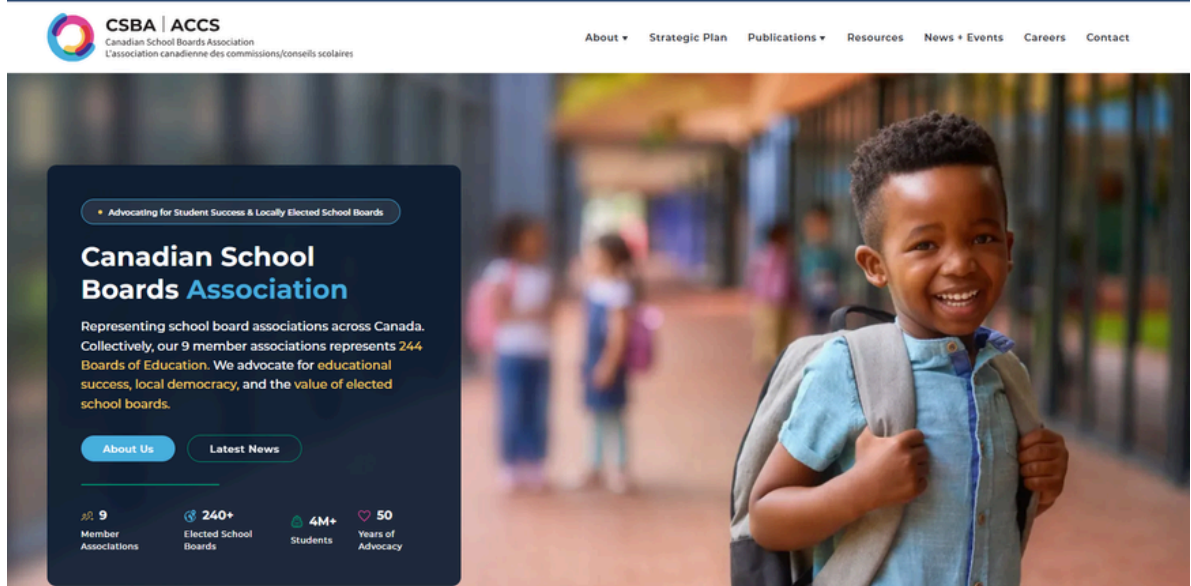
CSBA | ACCS
Canadian School Boards Association
L'association canadienne des commissions/conseils scolaires

About ▾ Strategic Plan Publications ▾ Resources News + Events Careers Contact

Advocating for Student Success & Locally Elected School Boards

Canadian School Boards Association

Representing school board associations across Canada. Collectively, our 9 member associations represents 244 Boards of Education. We advocate for educational success, local democracy, and the value of elected school boards.

About Us Latest News

9 Member Associations

240+ Elected School Boards

4M+ Students

50 Years of Advocacy